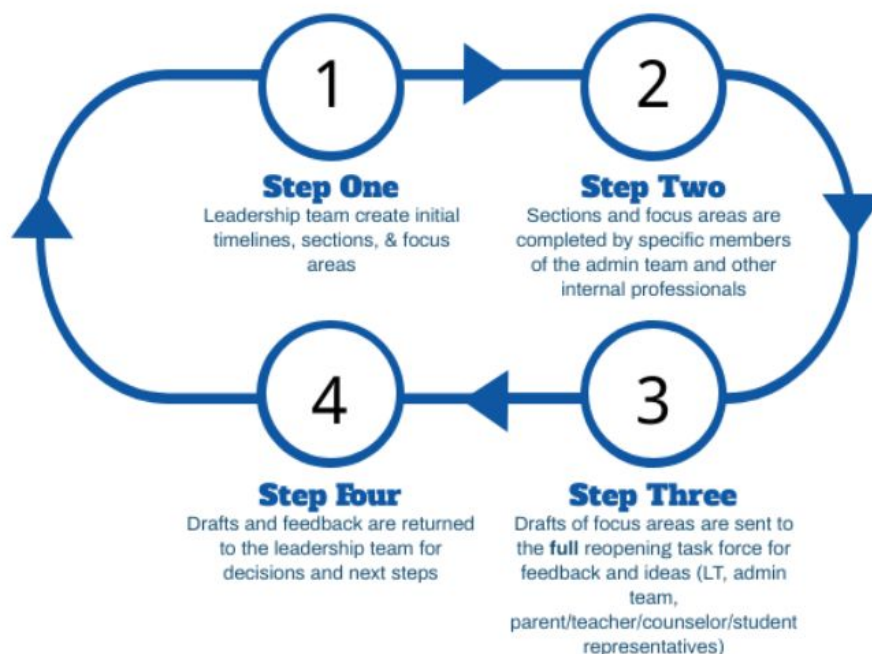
1

2

Step One
Leadership team create initial timelines, sections, & focus areas

Step Two
Sections and focus areas are completed by specific members of the admin team and other internal professionals

4

3

Step Four
Drafts and feedback are returned to the leadership team for decisions and next steps

Step Three
Drafts of focus areas are sent to the **full** reopening task force for feedback and ideas (LT, admin team, parent/teacher/counselor/student representatives)